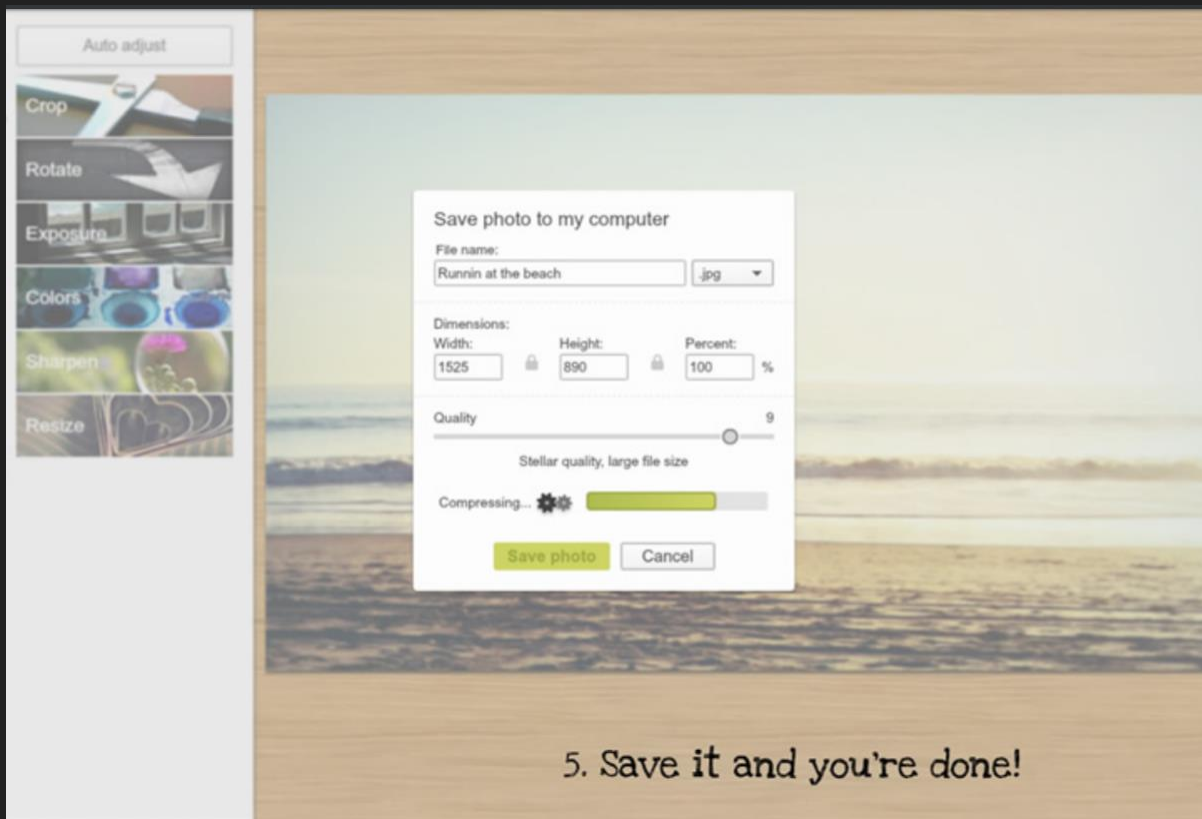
Auto adjust

Crop

Rotate

Exposure

Colors

Sharpen

Resize

Save photo to my computer

File name:

Runnin at the beach

.jpg

Dimensions:

Width:

1525

Height:

890

Percent:

100

%

Quality

9

Stellar quality, large file size

Compressing...

Save photo

Cancel

5. Save it and you're done!